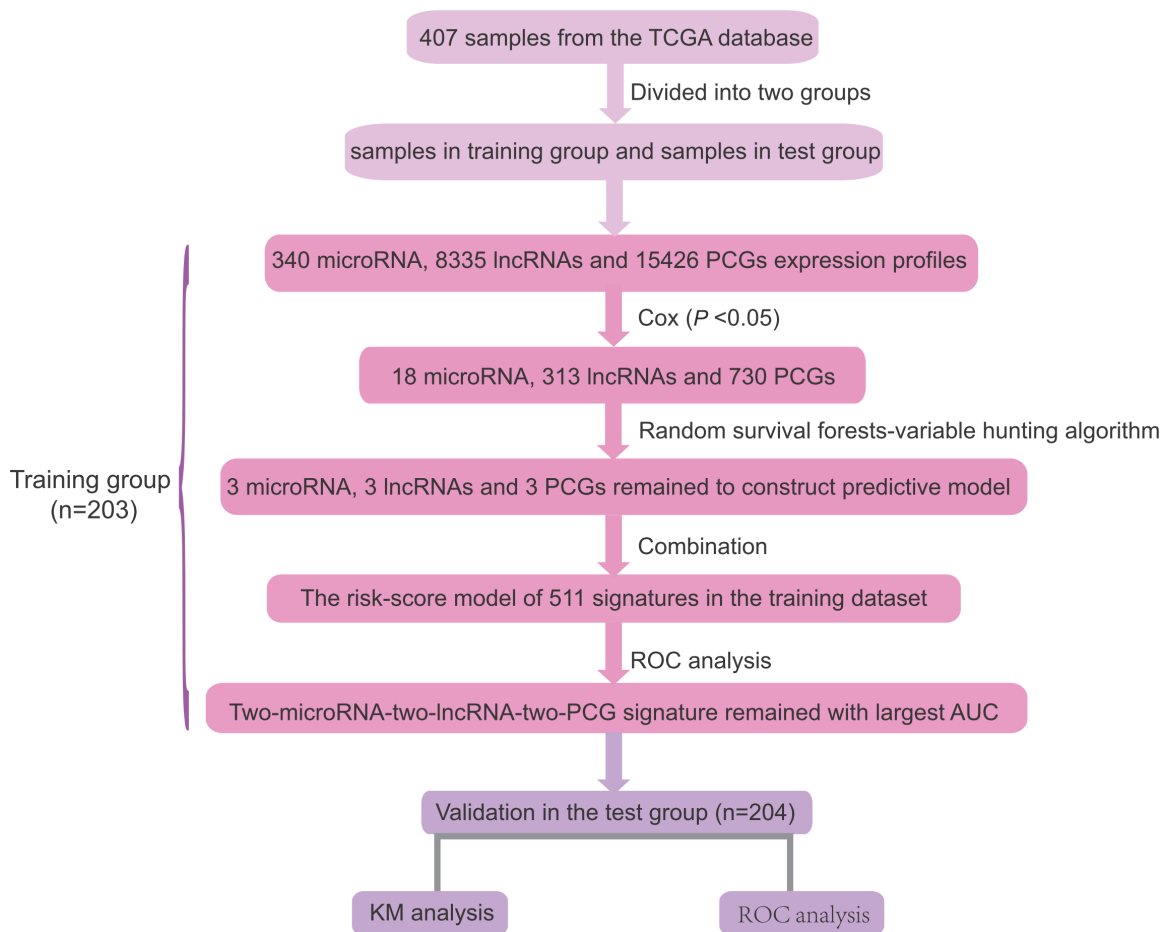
407 samples from the TCGA database

Divided into two groups

samples in training group and samples in test group

340 microRNA, 8335 lncRNAs and 15426 PCGs expression profiles

Cox ($P$ <0.05)

18 microRNA, 313 lncRNAs and 730 PCGs

Random survival forests-variable hunting algorithm

Training group (n=203)

3 microRNA, 3 lncRNAs and 3 PCGs remained to construct predictive model

Combination

The risk-score model of 511 signatures in the training dataset

ROC analysis

Two-microRNA-two-lncRNA-two-PCG signature remained with largest AUC

Validation in the test group (n=204)

KM analysis

ROC analysis